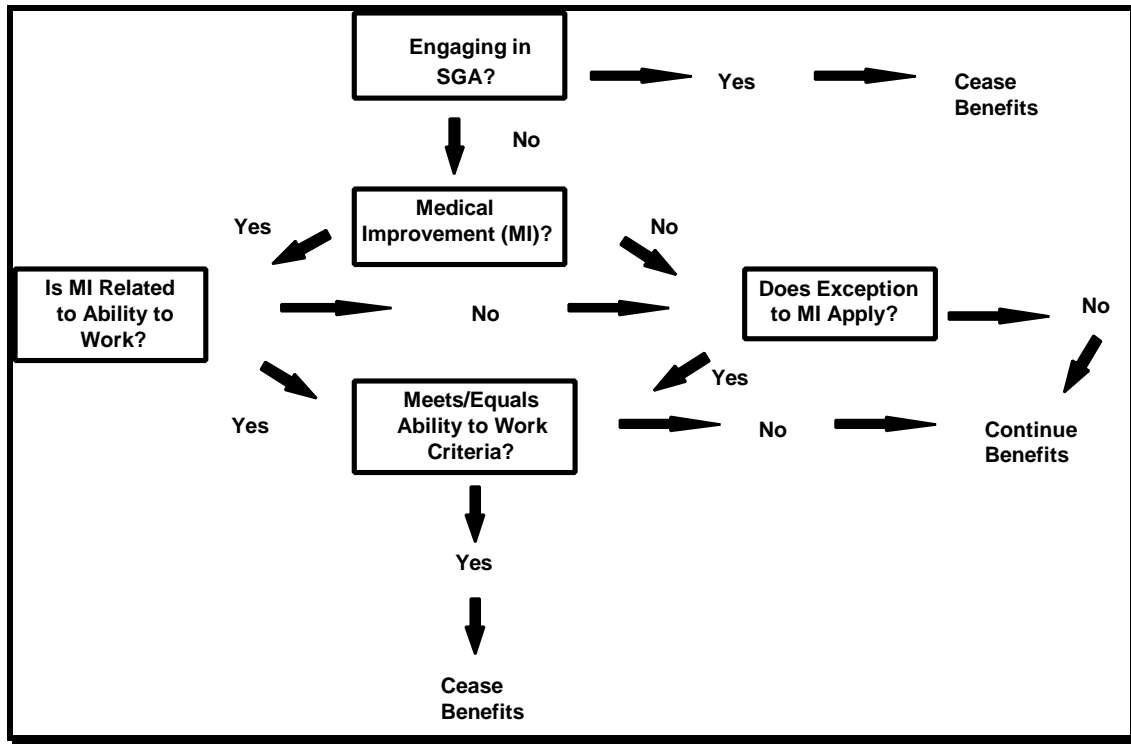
Engaging in SGA?

Yes

Cease Benefits

No

Medical Improvement (MI)?

Yes

No

Is MI Related to Ability to Work?

No

Does Exception to MI Apply?

No

Yes

Yes

Meets/Equals Ability to Work Criteria?

No

Continue Benefits

Yes

Cease Benefits